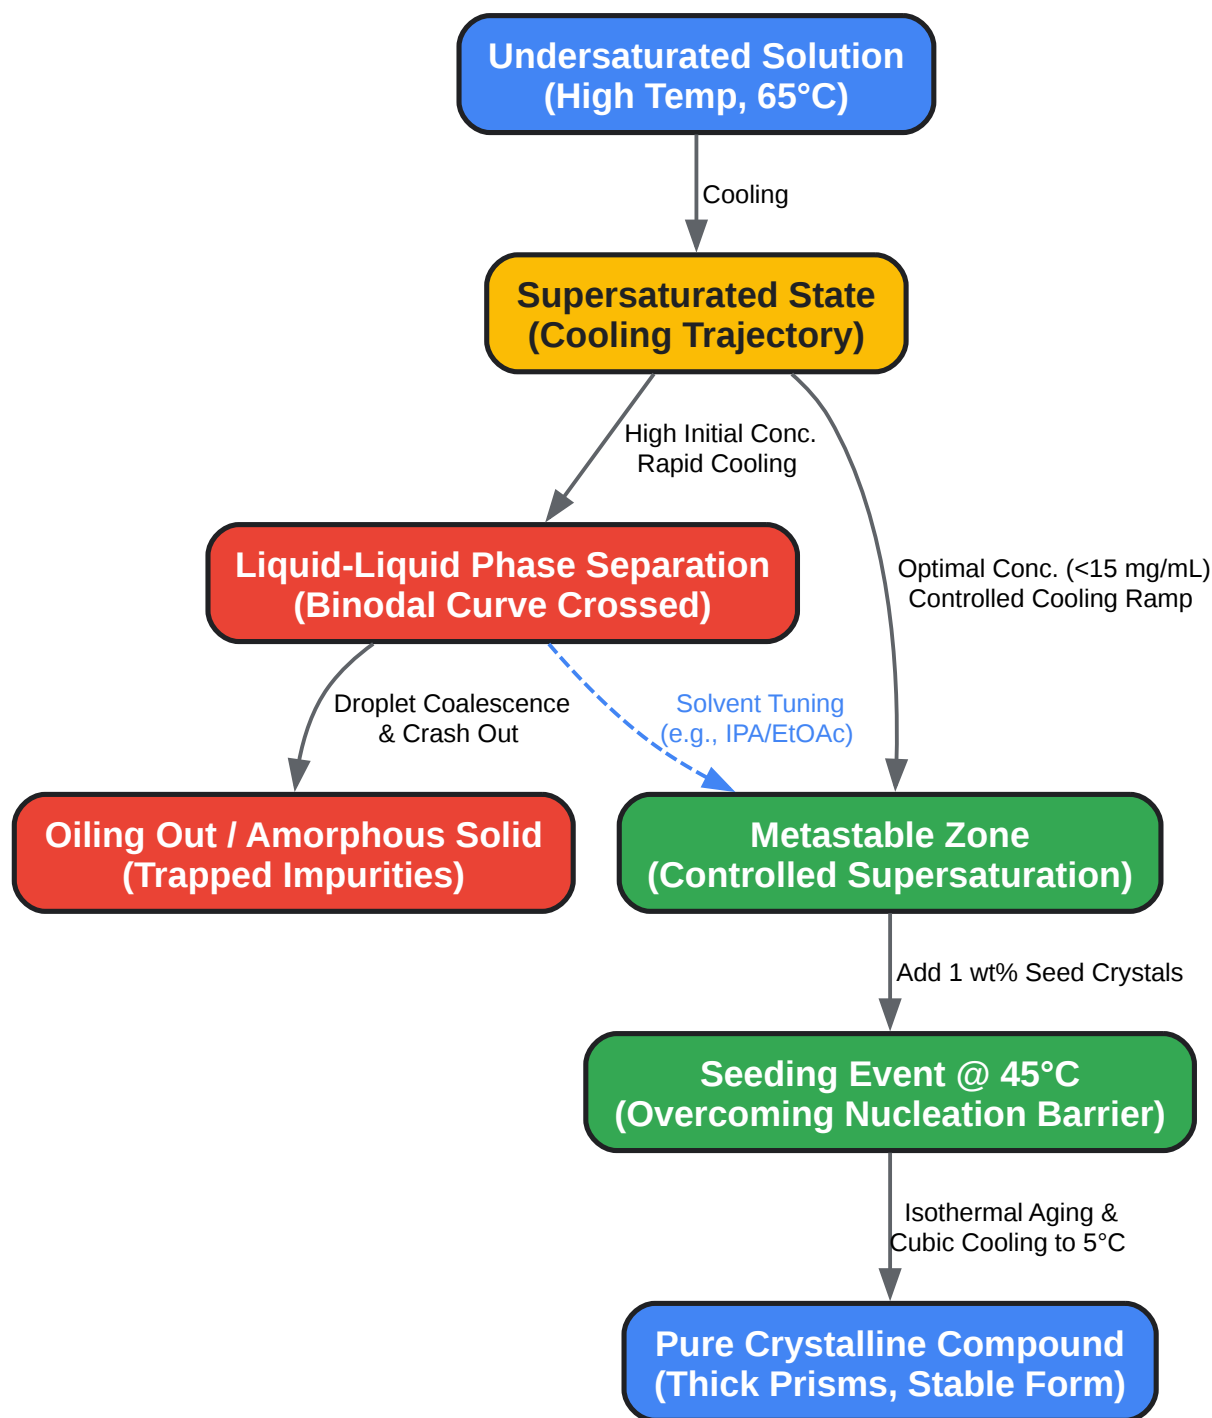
Undersaturated Solution
(High Temp, 65°C)

Cooling

Supersaturated State
(Cooling Trajectory)

High Initial Conc.
Rapid Cooling

Optimal Conc. (<15 mg/mL)
Controlled Cooling Ramp

Liquid-Liquid Phase Separation
(Binodal Curve Crossed)

Droplet Coalescence
& Crash Out

Solvent Tuning
(e.g., IPA/EtOAc)

Oiling Out / Amorphous Solid
(Trapped Impurities)

Metastable Zone
(Controlled Supersaturation)

Add 1 wt% Seed Crystals

Seeding Event @ 45°C
(Overcoming Nucleation Barrier)

Isothermal Aging &
Cubic Cooling to 5°C

Pure Crystalline Compound
(Thick Prisms, Stable Form)